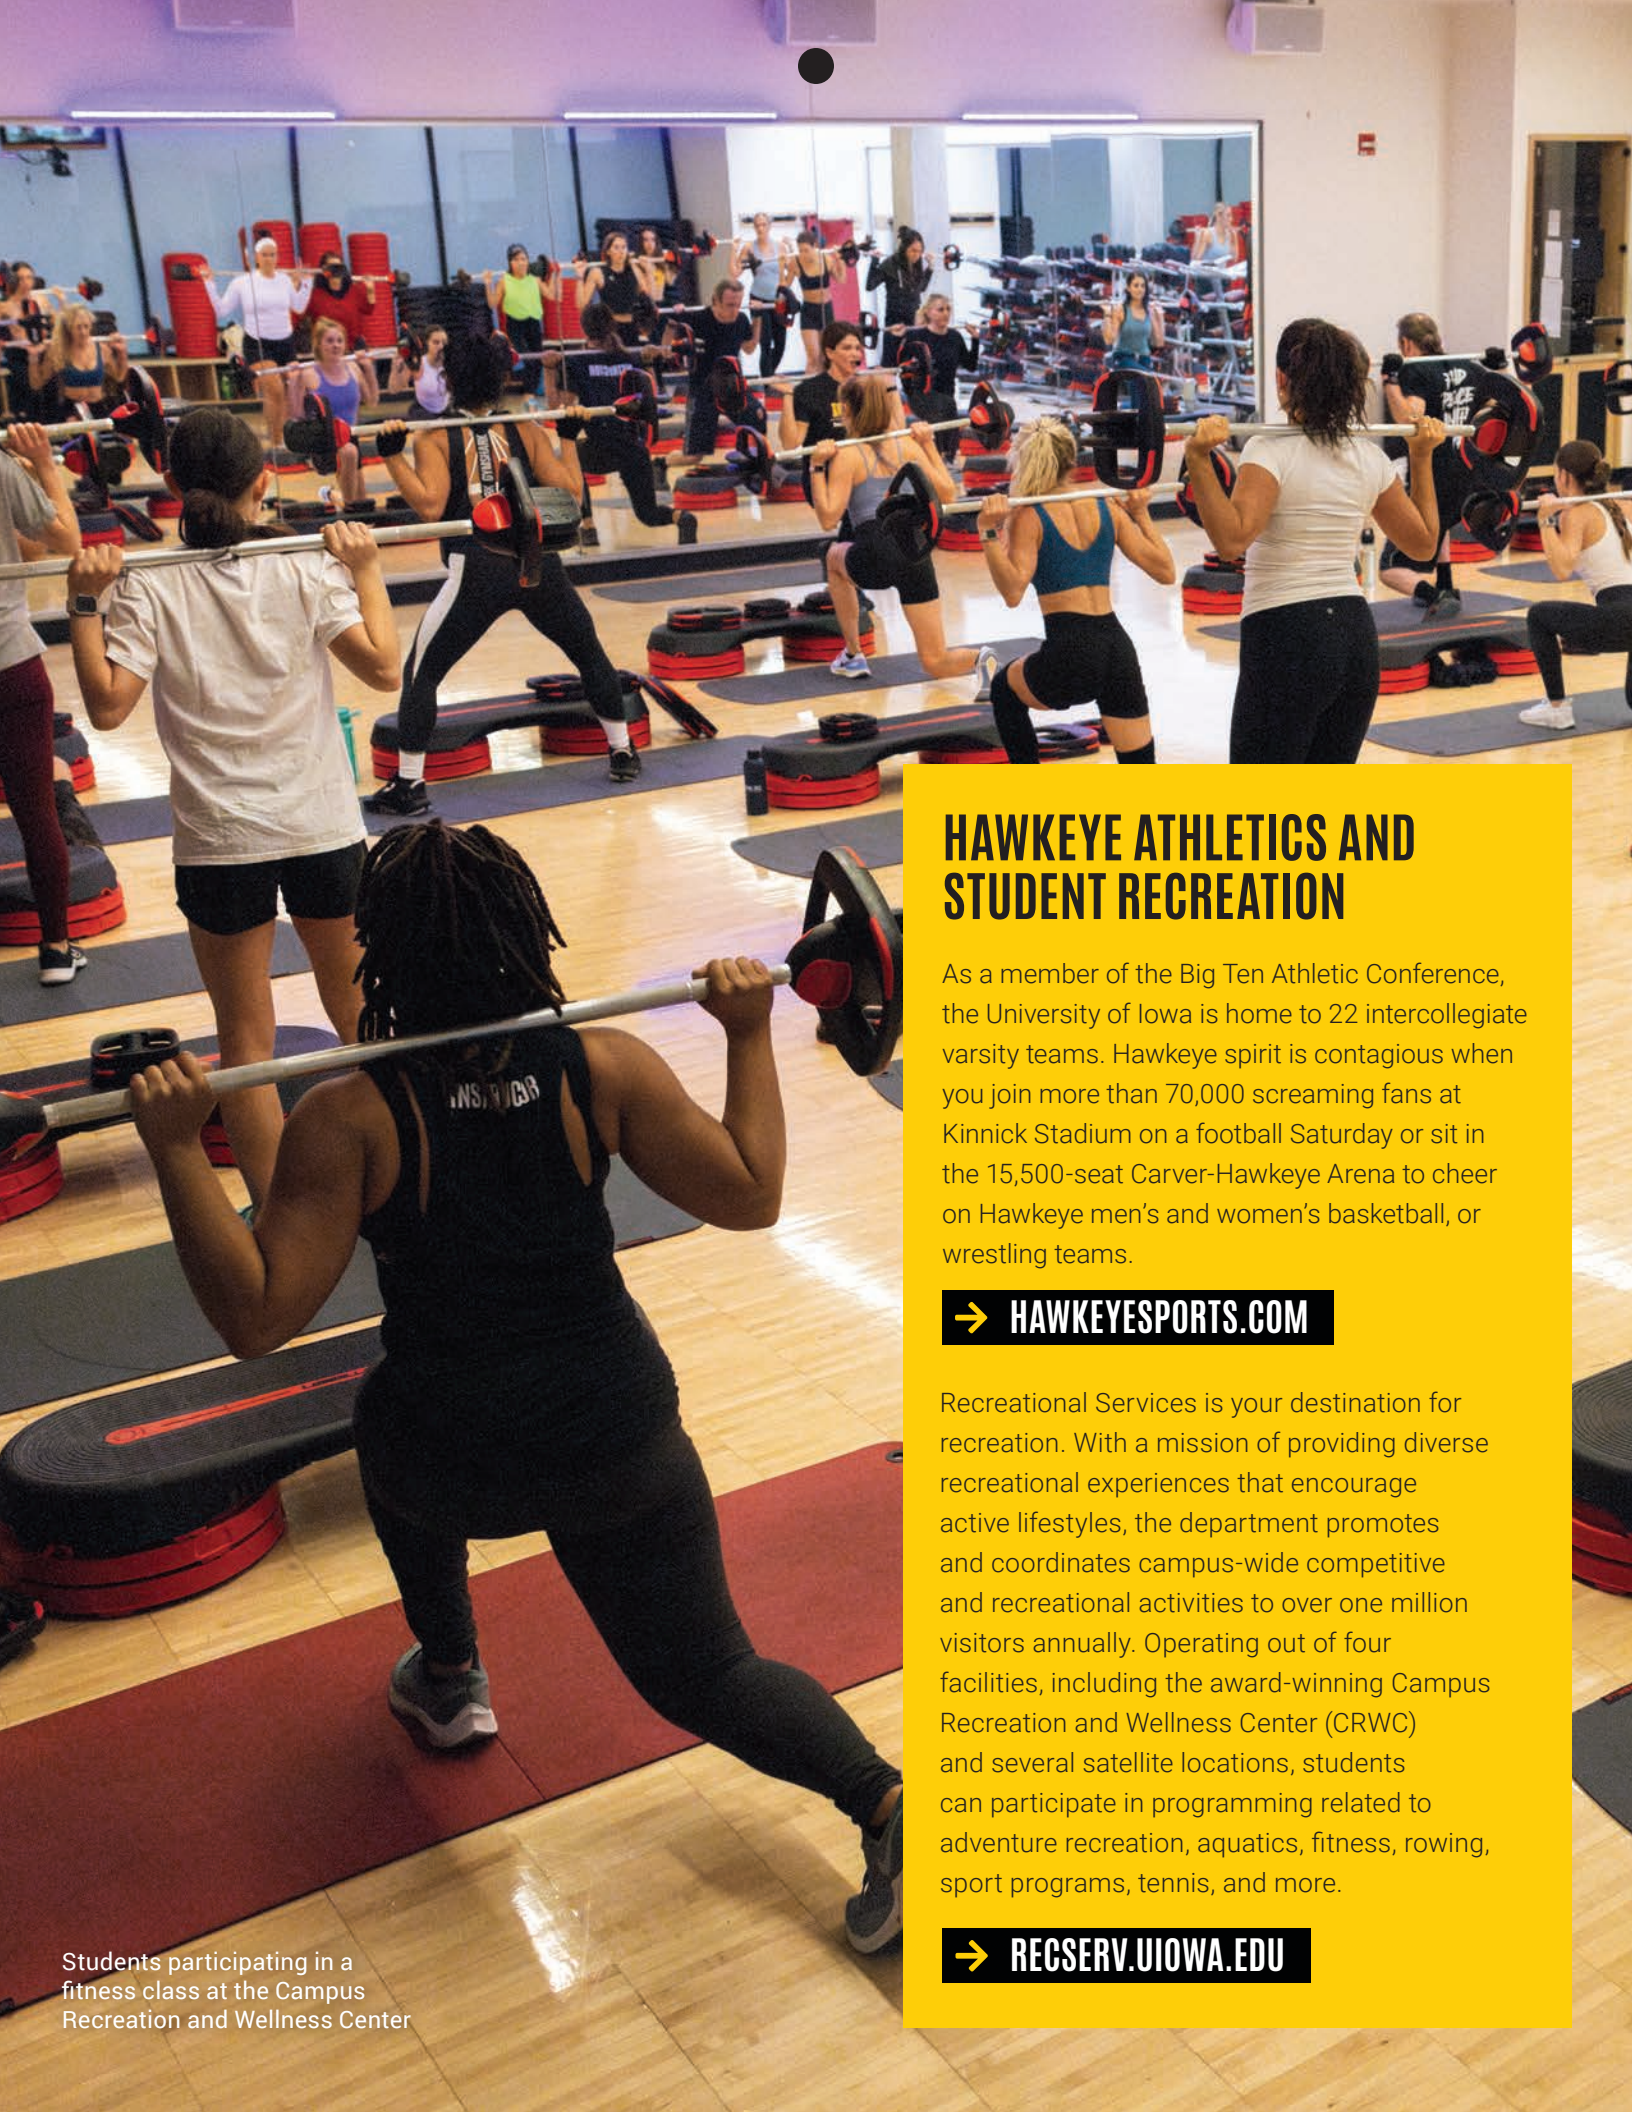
HAWKEYE ATHLETICS AND STUDENT RECREATION

As a member of the Big Ten Athletic Conference, the University of Iowa is home to 22 intercollegiate varsity teams. Hawkeye spirit is contagious when you join more than 70,000 screaming fans at Kinnick Stadium on a football Saturday or sit in the 15,500-seat Carver-Hawkeye Arena to cheer on Hawkeye men's and women's basketball, or wrestling teams.

→ HAWKEYESPORTS.COM

Recreational Services is your destination for recreation. With a mission of providing diverse recreational experiences that encourage active lifestyles, the department promotes and coordinates campus-wide competitive and recreational activities to over one million visitors annually. Operating out of four facilities, including the award-winning Campus Recreation and Wellness Center (CRWC) and several satellite locations, students can participate in programming related to adventure recreation, aquatics, fitness, rowing, sport programs, tennis, and more.

→ RECSERV.UIOWA.EDU

Students participating in a fitness class at the Campus Recreation and Wellness Center